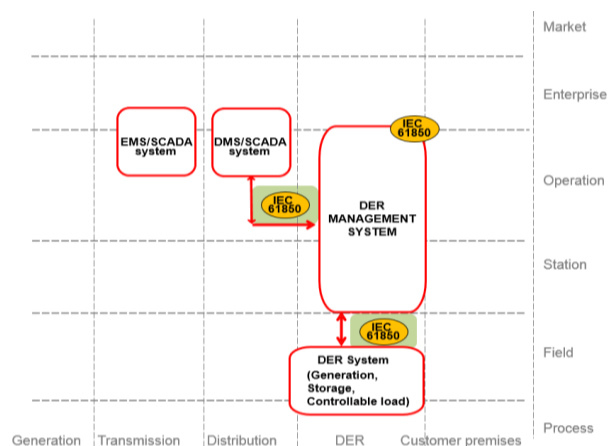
Market

Enterprise

EMS/SCADA system

DMS/SCADA system

IEC 61850

Operation

IEC 61850

DER MANAGEMENT SYSTEM

Station

IEC 61850

Field

DER System (Generation, Storage, Controllable load)

Process

Generation

Transmission

Distribution

DER

Customer premises